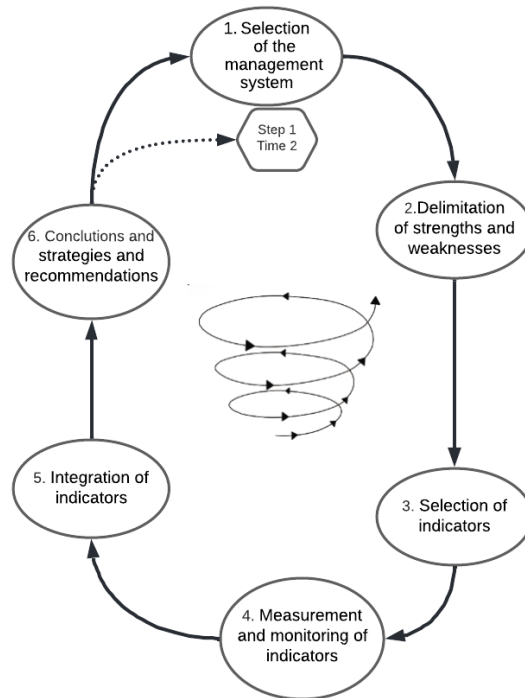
1. Selection of the management system

Step 1
Time 2

2.Delimitation of strengths and weaknesses

3. Selection of indicators

4. Measurement and monitoring of indicators

5. Integration of indicators

6. Conclutions and strategies and recommendations